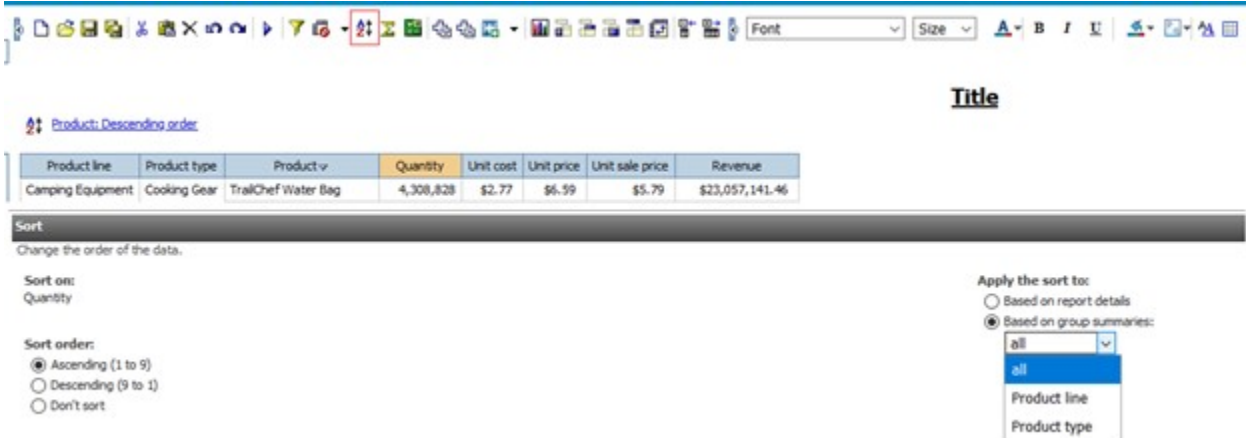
Font Size

Title

Product: Descending order

| Product line | Product type | Product | Quantity | Unit cost | Unit price | Unit sale price | Revenue |
|---|---|---|---|---|---|---|---|
| Camping Equipment | Cooking Gear | TrailChef Water Bag | 4,308,828 | $2.77 | $6.59 | $5.79 | $23,057,141.46 |

Sort

Change the order of the data.

Sort on:
Quantity

Sort order:
Ascending (1 to 9)
Descending (9 to 1)
Don't sort

Apply the sort to:
Based on report details
Based on group summaries:
all
all
Product line
Product type